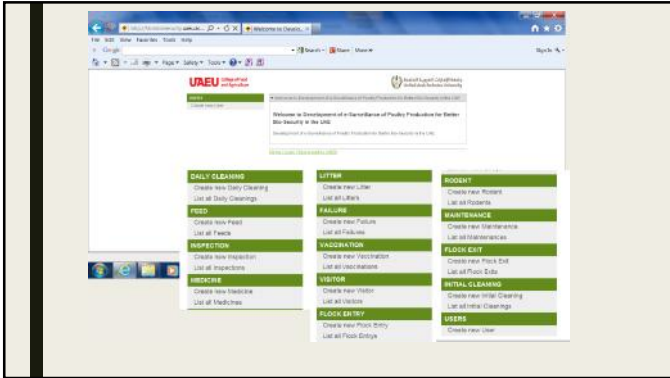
Welcome to Develo... ×

File Edit View Favorites Tools Help

Google

UAEU

Welcome to Development of e-Surveillance of Poultry Production for Better Bio-Security in the UAE

DAILY CLEANING
Create new Daily Cleaning
List all Daily Cleanings

FEED
Create new Feed
List all Feeds

INSPECTION
Create new Inspection
List all Inspections

MEDICINE
Create new Medicine
List all Medicines

LITTER
Create new Litter
List all Litters

FAILURE
Create new Failure
List all Failures

VACCINATION
Create new Vaccination
List all Vaccinations

VISITOR
Create new Visitor
List all Visitors

FLOCK ENTRY
Create new Flock Entry
List all Flock Entrys

RODENT
Create new Rodent
List all Rodents

MAINTENANCE
Create new Maintenance
List all Maintenances

FLOCK EXIT
Create new Flock Exit
List all Flock Exits

INITIAL CLEANING
Create new Initial Cleaning
List all Initial Cleanings

USERS
Create new User